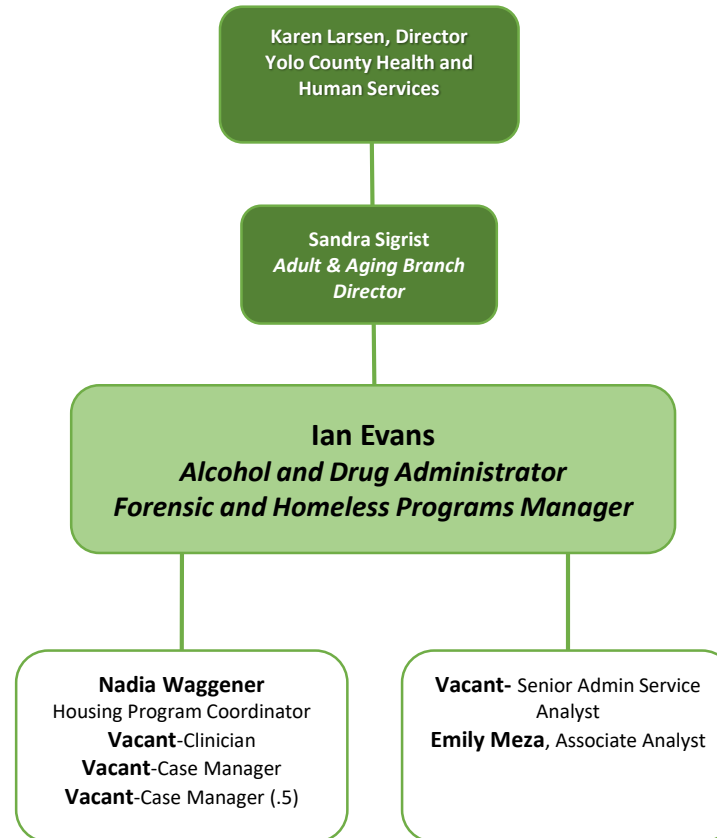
Karen Larsen, Director
Yolo County Health and Human Services

Sandra Sigrist
Adult & Aging Branch Director

Ian Evans
Alcohol and Drug Administrator
Forensic and Homeless Programs Manager

Nadia Waggener
Housing Program Coordinator
Vacant-Clinician
Vacant-Case Manager
Vacant-Case Manager (.5)

Vacant- Senior Admin Service Analyst
Emily Meza, Associate Analyst